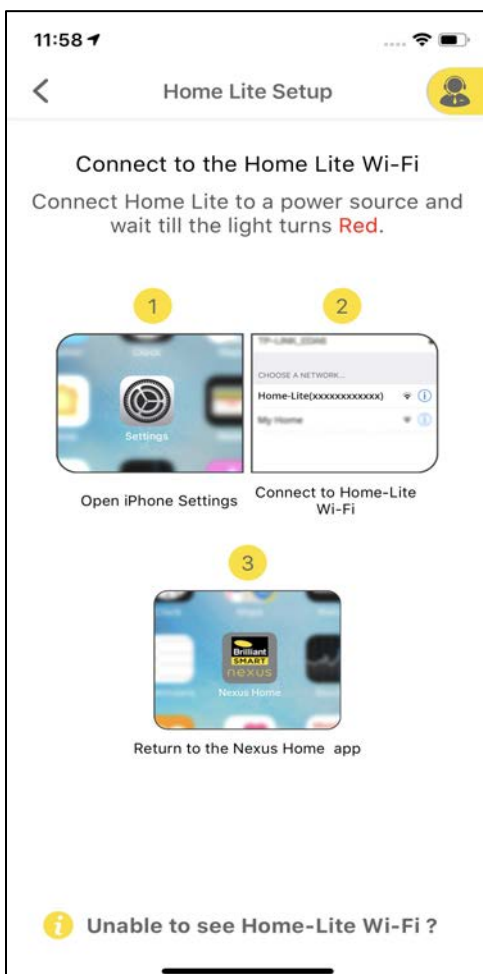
11:58

Home Lite Setup

Connect to the Home Lite Wi-Fi

Connect Home Lite to a power source and wait till the light turns Red.

1

Clock

Settings

Open iPhone Settings

2

TP-LINK_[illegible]

CHOOSE A NETWORK...

Home-Lite(xxxxxxxxxxxx)

My Home

Connect to Home-Lite Wi-Fi

3

Brilliant SMART nexus

Nexus Home

Return to the Nexus Home app

Unable to see Home-Lite Wi-Fi ?